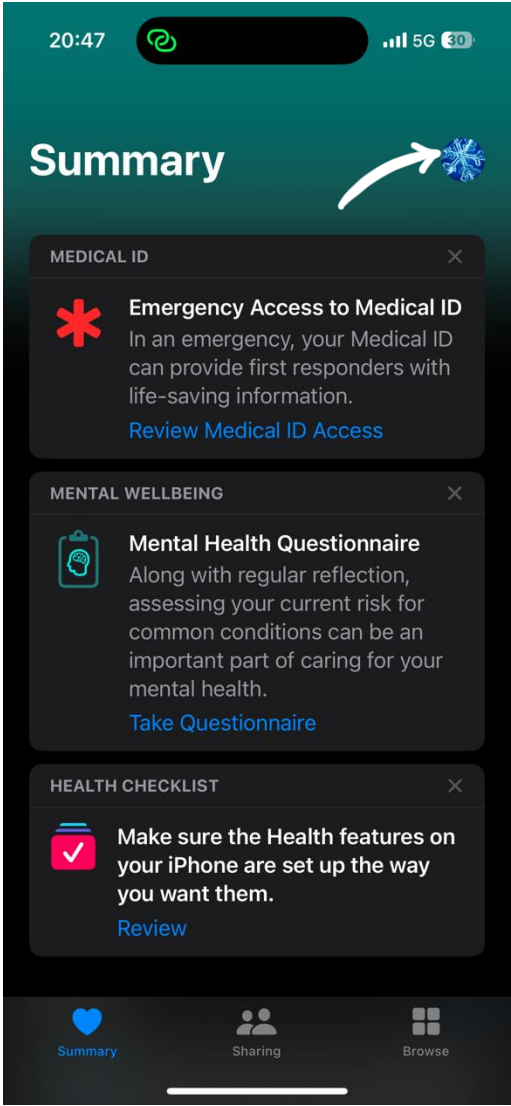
20:47

5G 30

Summary

MEDICAL ID

Emergency Access to Medical ID
In an emergency, your Medical ID can provide first responders with life-saving information.
Review Medical ID Access

MENTAL WELLBEING

Mental Health Questionnaire
Along with regular reflection, assessing your current risk for common conditions can be an important part of caring for your mental health.
Take Questionnaire

HEALTH CHECKLIST

Make sure the Health features on your iPhone are set up the way you want them.
Review

Summary
Sharing
Browse